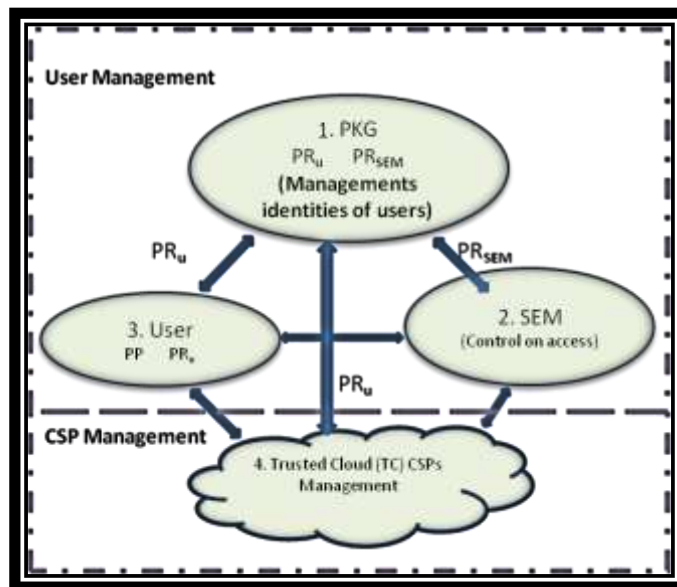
User Management

1. PKG
$PR_u$ $PR_{SEM}$
(Managements identities of users)

$PR_u$

$PR_{SEM}$

3. User
PP $PR_u$

2. SEM
(Control on access)

$PR_u$

CSP Management

4. Trusted Cloud (TC) CSPs Management